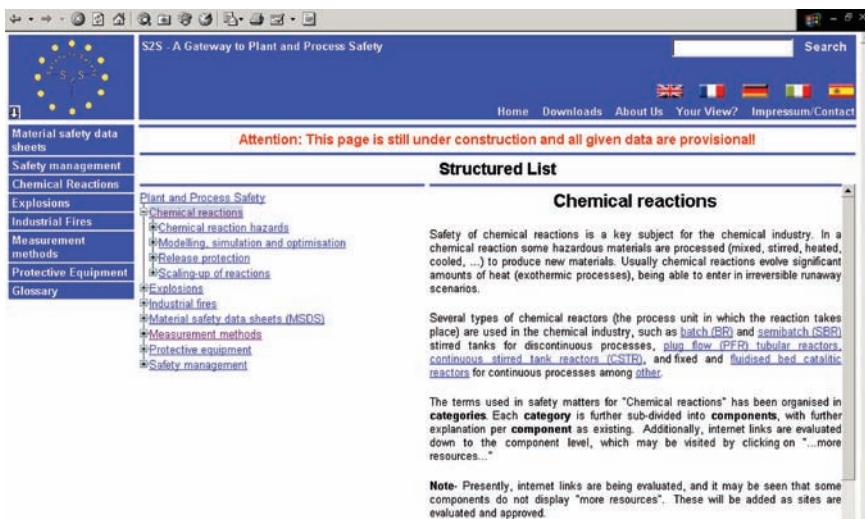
S2S - A Gateway to Plant and Process Safety

Search

Home Downloads About Us Your View? Impressum/Contact

Material safety data sheets
Safety management
Chemical Reactions
Explosions
Industrial Fires
Measurement methods
Protective Equipment
Glossary

Attention: This page is still under construction and all given data are provisional!

Structured List

Plant and Process Safety
Chemical reactions
Chemical reaction hazards
Modelling, simulation and optimisation
Release protection
Scaling-up of reactions
Explosions
Industrial fires
Material safety data sheets (MSDS)
Measurement methods
Protective equipment
Safety management

Chemical reactions

Safety of chemical reactions is a key subject for the chemical industry. In a chemical reaction some hazardous materials are processed (mixed, stirred, heated, cooled, ...) to produce new materials. Usually chemical reactions evolve significant amounts of heat (exothermic processes), being able to enter in irreversible runaway scenarios.

Several types of chemical reactors (the process unit in which the reaction takes place) are used in the chemical industry, such as batch (BR) and semibatch (SBR) stirred tanks for discontinuous processes, plug flow (PFR) tubular reactors, continuous stirred tank reactors (CSTR), and fixed and fluidised bed catalitic reactors for continuous processes among other.

The terms used in safety matters for "Chemical reactions" has been organised in categories. Each category is further sub-divided into components, with further explanation per component as existing. Additionally, internet links are evaluated down to the component level, which may be visited by clicking on "...more resources..."

Note- Presently, internet links are being evaluated, and it may be seen that some components do not display "more resources". These will be added as sites are evaluated and approved.